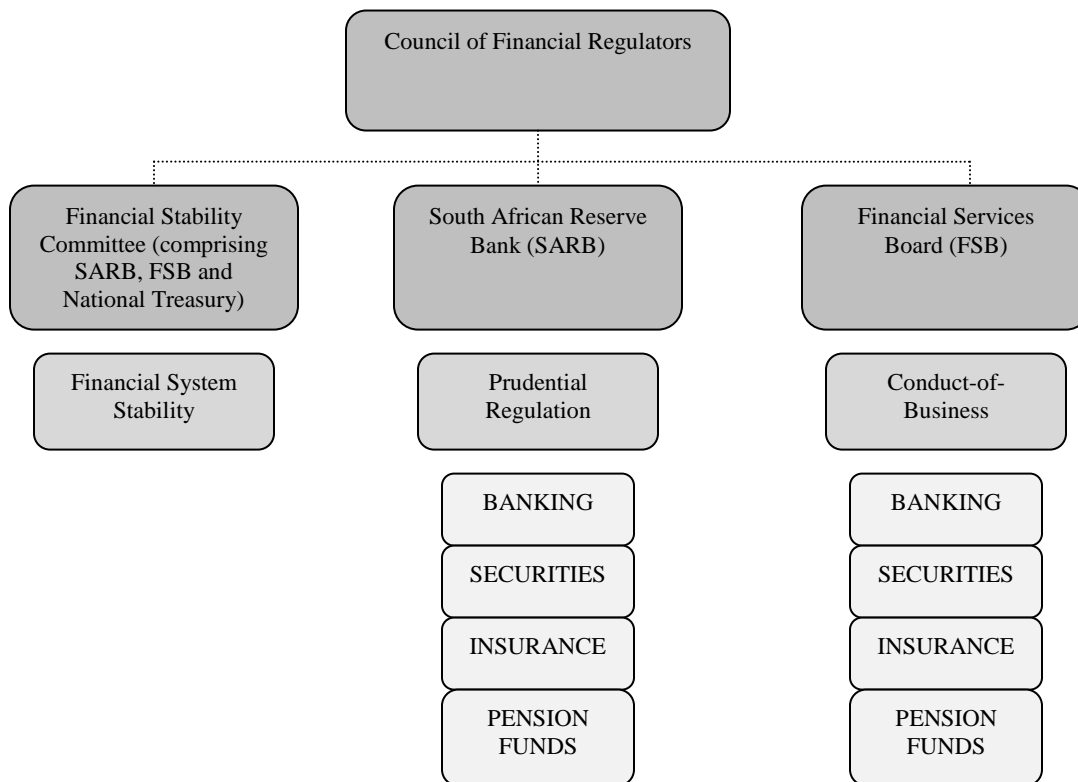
Council of Financial Regulators

Financial Stability Committee (comprising SARB, FSB and National Treasury)

Financial System Stability

South African Reserve Bank (SARB)

Prudential Regulation

BANKING

SECURITIES

INSURANCE

PENSION FUNDS

Financial Services Board (FSB)

Conduct-of-Business

BANKING

SECURITIES

INSURANCE

PENSION FUNDS